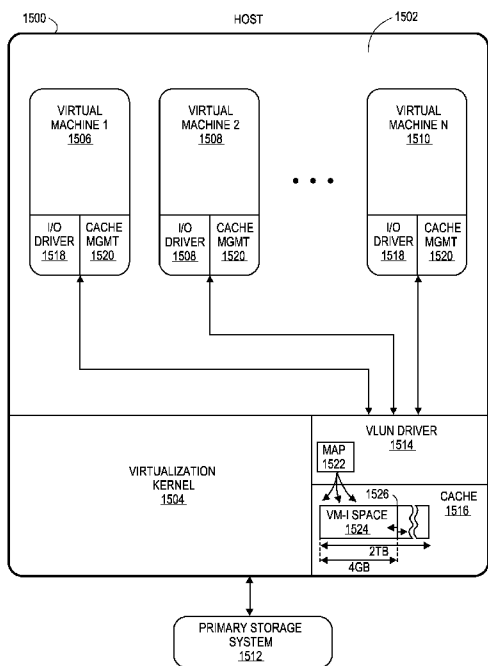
1500

HOST

1502

VIRTUAL MACHINE 1 1506

I/O DRIVER 1518

CACHE MGMT 1520

VIRTUAL MACHINE 2 1508

I/O DRIVER 1508

CACHE MGMT 1520

• • •

VIRTUAL MACHINE N 1510

I/O DRIVER 1518

CACHE MGMT 1520

VIRTUALIZATION KERNEL 1504

VLUN DRIVER 1514

MAP 1522

1526

CACHE 1516

VM-I SPACE 1524

2TB

4GB

PRIMARY STORAGE SYSTEM 1512